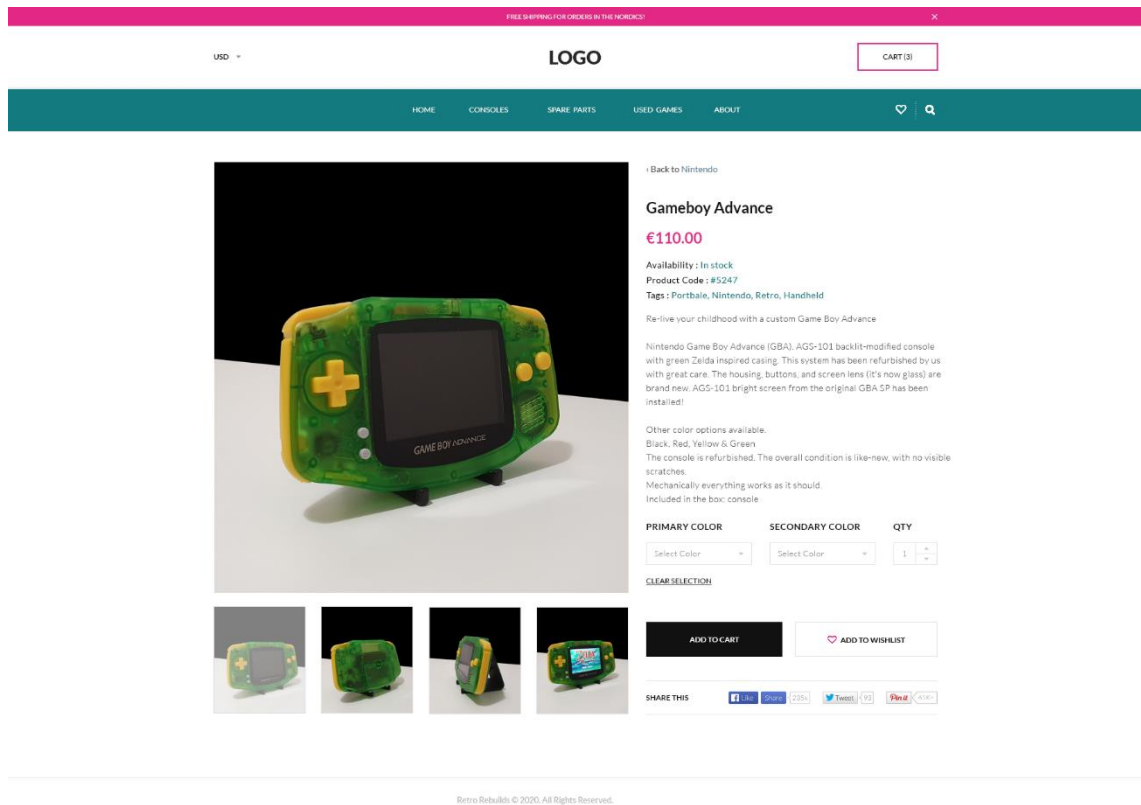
FREE SHIPPING FOR ORDERS IN THE NORDICS!
×

USD

LOGO

CART (3)

HOME CONSOLES SPARE PARTS USED GAMES ABOUT

‹ Back to Nintendo

Gameboy Advance

€110.00

Availability : In stock
Product Code : #5247
Tags : Portbale, Nintendo, Retro, Handheld

Re-live your childhood with a custom Game Boy Advance

Nintendo Game Boy Advance (GBA). AGS-101 backlit-modified console with green Zelda inspired casing. This system has been refurbished by us with great care. The housing, buttons, and screen lens (it's now glass) are brand new. AGS-101 bright screen from the original GBA SP has been installed!

Other color options available.
Black, Red, Yellow & Green
The console is refurbished. The overall condition is like-new, with no visible scratches.
Mechanically everything works as it should.
Included in the box: console

PRIMARY COLOR SECONDARY COLOR QTY

Select Color Select Color 1

CLEAR SELECTION

ADD TO CART ADD TO WISHLIST

SHARE THIS Like Share 235 Tweet 92 Pin it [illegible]

GAME BOY ADVANCE

Retro Rebuilds © 2020. All Rights Reserved.